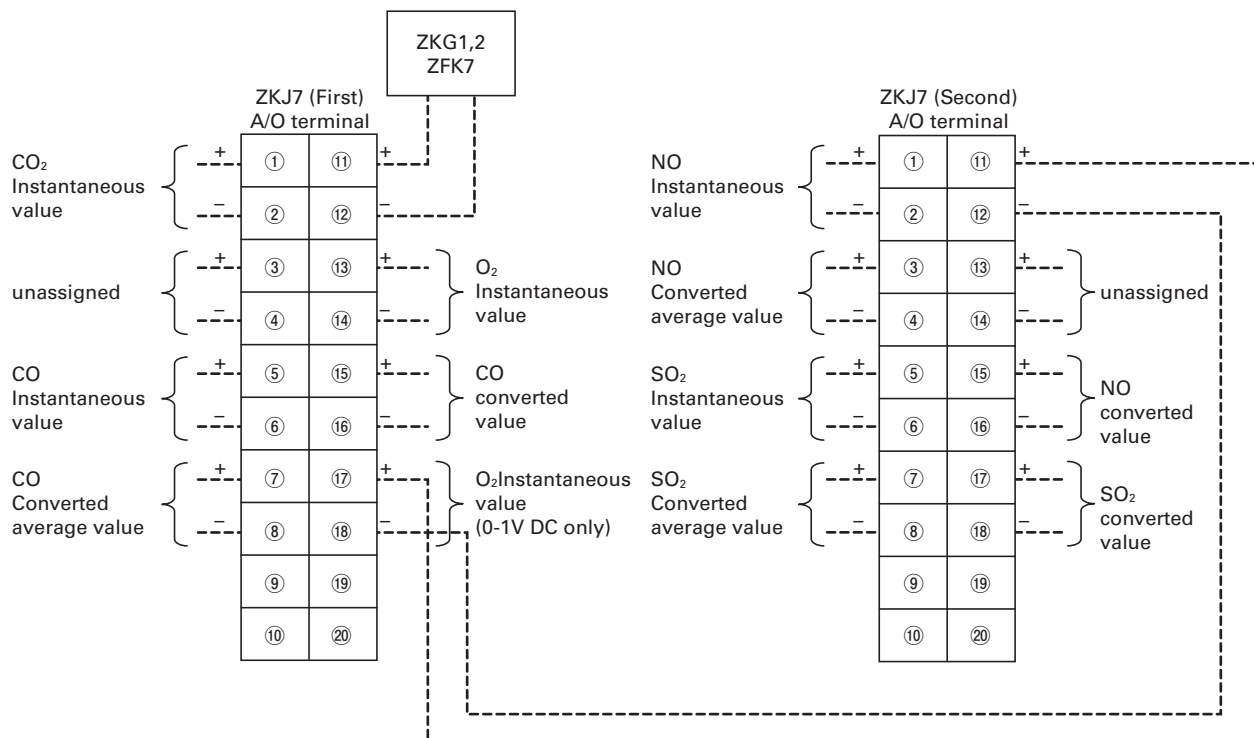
ZKG1,2
ZFK7

ZKJ7 (First)
A/O terminal

CO$_2$ Instantaneous value
+ ① ⑪ +
– ② ⑫ –

unassigned
+ ③ ⑬ +
– ④ ⑭ –
O$_2$ Instantaneous value

CO Instantaneous value
+ ⑤ ⑮ +
– ⑥ ⑯ –
CO converted value

CO Converted average value
+ ⑦ ⑰ +
– ⑧ ⑱ –
O$_2$Instantaneous value (0-1V DC only)

⑨ ⑲
⑩ ⑳

ZKJ7 (Second)
A/O terminal

NO Instantaneous value
+ ① ⑪ +
– ② ⑫ –

NO Converted average value
+ ③ ⑬ +
– ④ ⑭ –
unassigned

SO$_2$ Instantaneous value
+ ⑤ ⑮ +
– ⑥ ⑯ –
NO converted value

SO$_2$ Converted average value
+ ⑦ ⑰ +
– ⑧ ⑱ –
SO$_2$ converted value

⑨ ⑲
⑩ ⑳